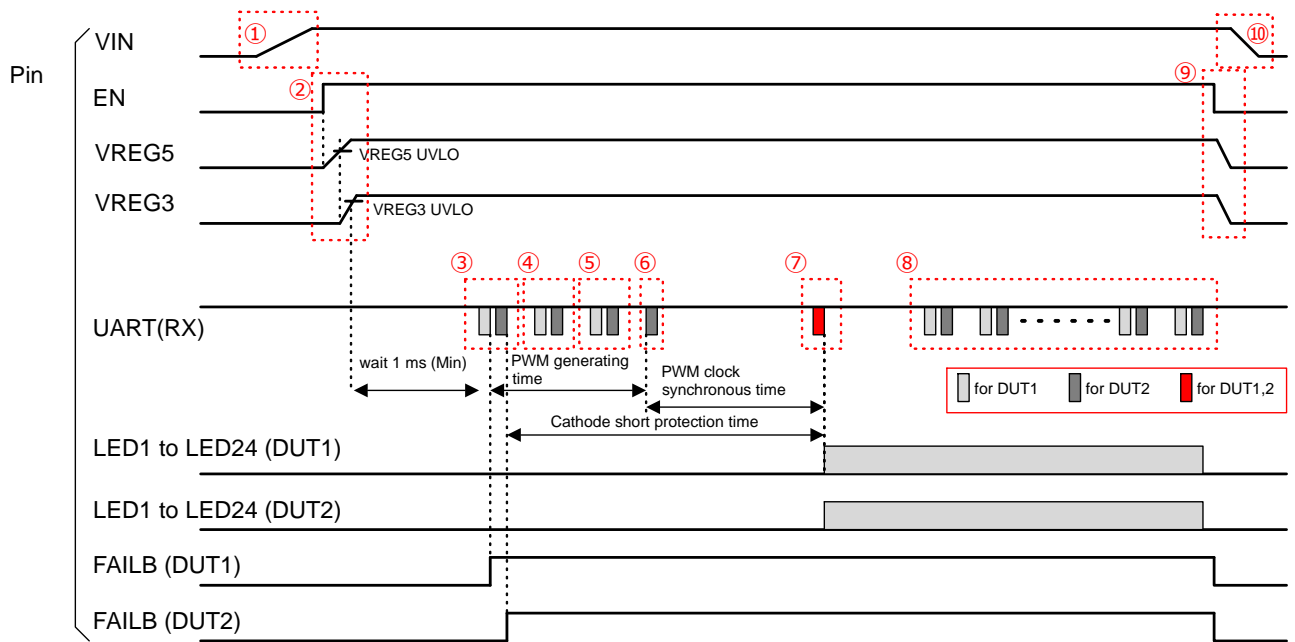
Pin

VIN

①

⑩

EN

②

⑨

VREG5

VREG5 UVLO

VREG3

VREG3 UVLO

③ ④ ⑤ ⑥ ⑦ ⑧

UART(RX)

wait 1 ms (Min)

PWM generating time

PWM clock synchronous time

Cathode short protection time

for DUT1 for DUT2 for DUT1,2

LED1 to LED24 (DUT1)

LED1 to LED24 (DUT2)

FAILB (DUT1)

FAILB (DUT2)